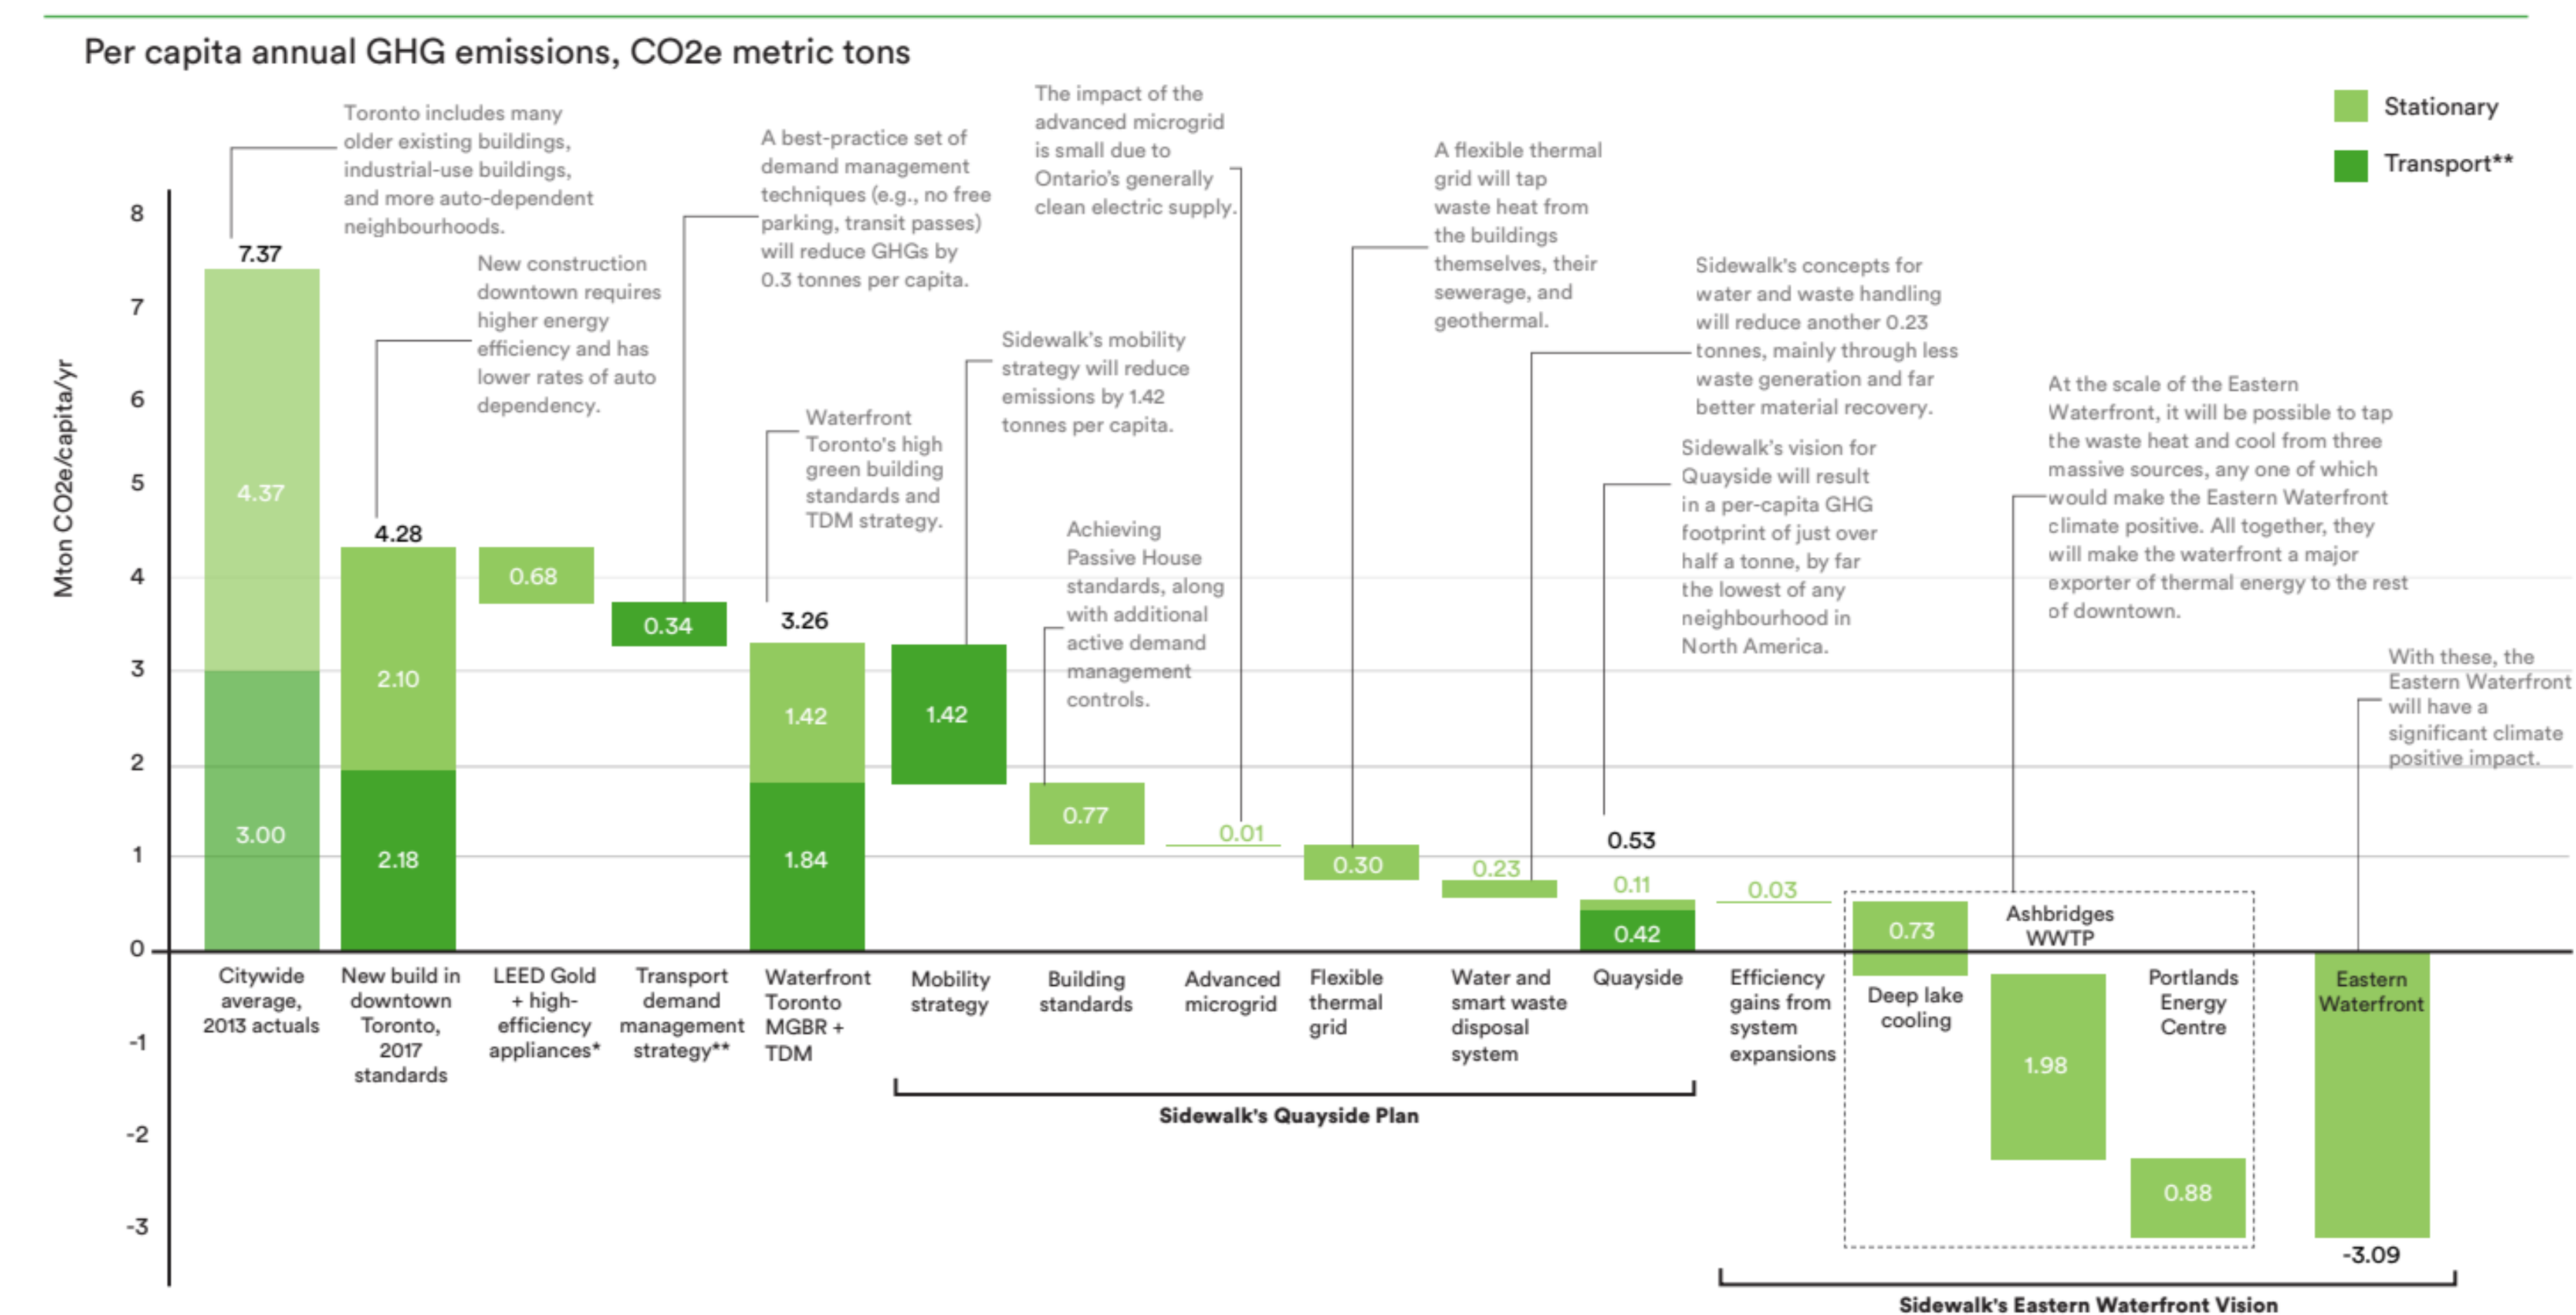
Per capita annual GHG emissions, CO2e metric tons

Stationary
Transport**

Mton CO2e/capita/yr

8
7
6
5
4
3
2
1
0
-1
-2
-3

Toronto includes many older existing buildings, industrial-use buildings, and more auto-dependent neighbourhoods.

New construction downtown requires higher energy efficiency and has lower rates of auto dependency.

A best-practice set of demand management techniques (e.g., no free parking, transit passes) will reduce GHGs by 0.3 tonnes per capita.

Waterfront Toronto's high green building standards and TDM strategy.

The impact of the advanced microgrid is small due to Ontario's generally clean electric supply.

Sidewalk's mobility strategy will reduce emissions by 1.42 tonnes per capita.

Achieving Passive House standards, along with additional active demand management controls.

A flexible thermal grid will tap waste heat from the buildings themselves, their sewerage, and geothermal.

Sidewalk's concepts for water and waste handling will reduce another 0.23 tonnes, mainly through less waste generation and far better material recovery.

Sidewalk's vision for Quayside will result in a per-capita GHG footprint of just over half a tonne, by far the lowest of any neighbourhood in North America.

At the scale of the Eastern Waterfront, it will be possible to tap the waste heat and cool from three massive sources, any one of which would make the Eastern Waterfront climate positive. All together, they will make the waterfront a major exporter of thermal energy to the rest of downtown.

With these, the Eastern Waterfront will have a significant climate positive impact.

7.37
4.37
3.00
4.28
2.10
2.18
0.68
0.34
3.26
1.42
1.84
1.42
0.77
0.01
0.30
0.23
0.53
0.11
0.42
0.03
0.73
Ashbridges WWTP
1.98
0.88
-3.09

Citywide average, 2013 actuals
New build in downtown Toronto, 2017 standards
LEED Gold + high-efficiency appliances*
Transport demand management strategy**
Waterfront Toronto MGBR + TDM
Mobility strategy
Building standards
Advanced microgrid
Flexible thermal grid
Water and smart waste disposal system
Quayside
Efficiency gains from system expansions
Deep lake cooling
Portlands Energy Centre
Eastern Waterfront

Sidewalk's Quayside Plan

Sidewalk's Eastern Waterfront Vision